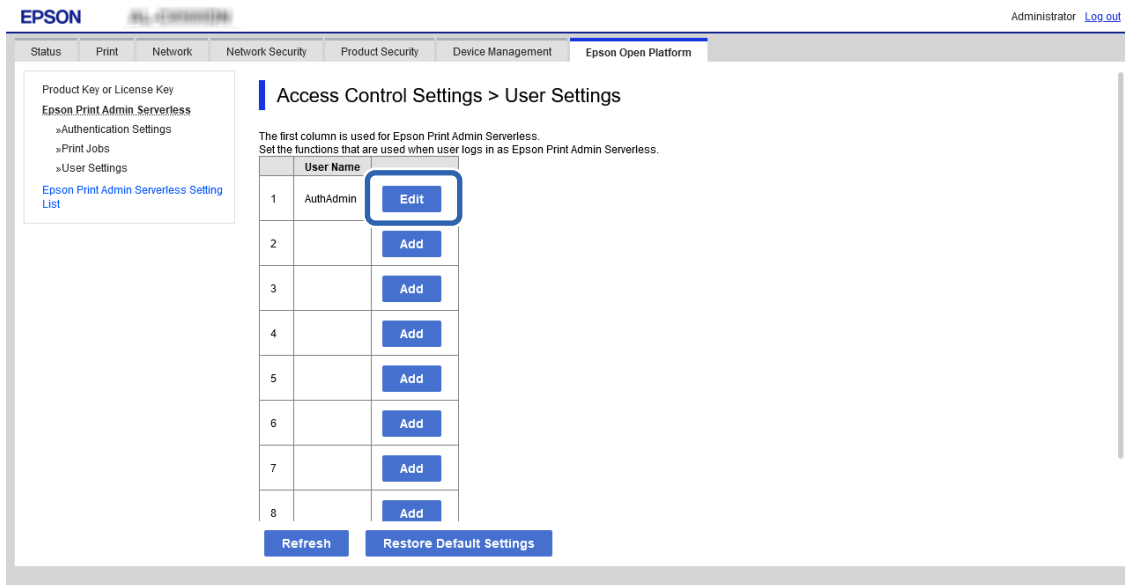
EPSON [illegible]

Administrator Log out

Status | Print | Network | Network Security | Product Security | Device Management | Epson Open Platform

Product Key or License Key
Epson Print Admin Serverless
»Authentication Settings
»Print Jobs
»User Settings
Epson Print Admin Serverless Setting List

Access Control Settings > User Settings

The first column is used for Epson Print Admin Serverless.
Set the functions that are used when user logs in as Epson Print Admin Serverless.

| | User Name | |
|---|---|---|
| 1 | AuthAdmin | Edit |
| 2 | | Add |
| 3 | | Add |
| 4 | | Add |
| 5 | | Add |
| 6 | | Add |
| 7 | | Add |
| 8 | | Add |

Refresh
Restore Default Settings